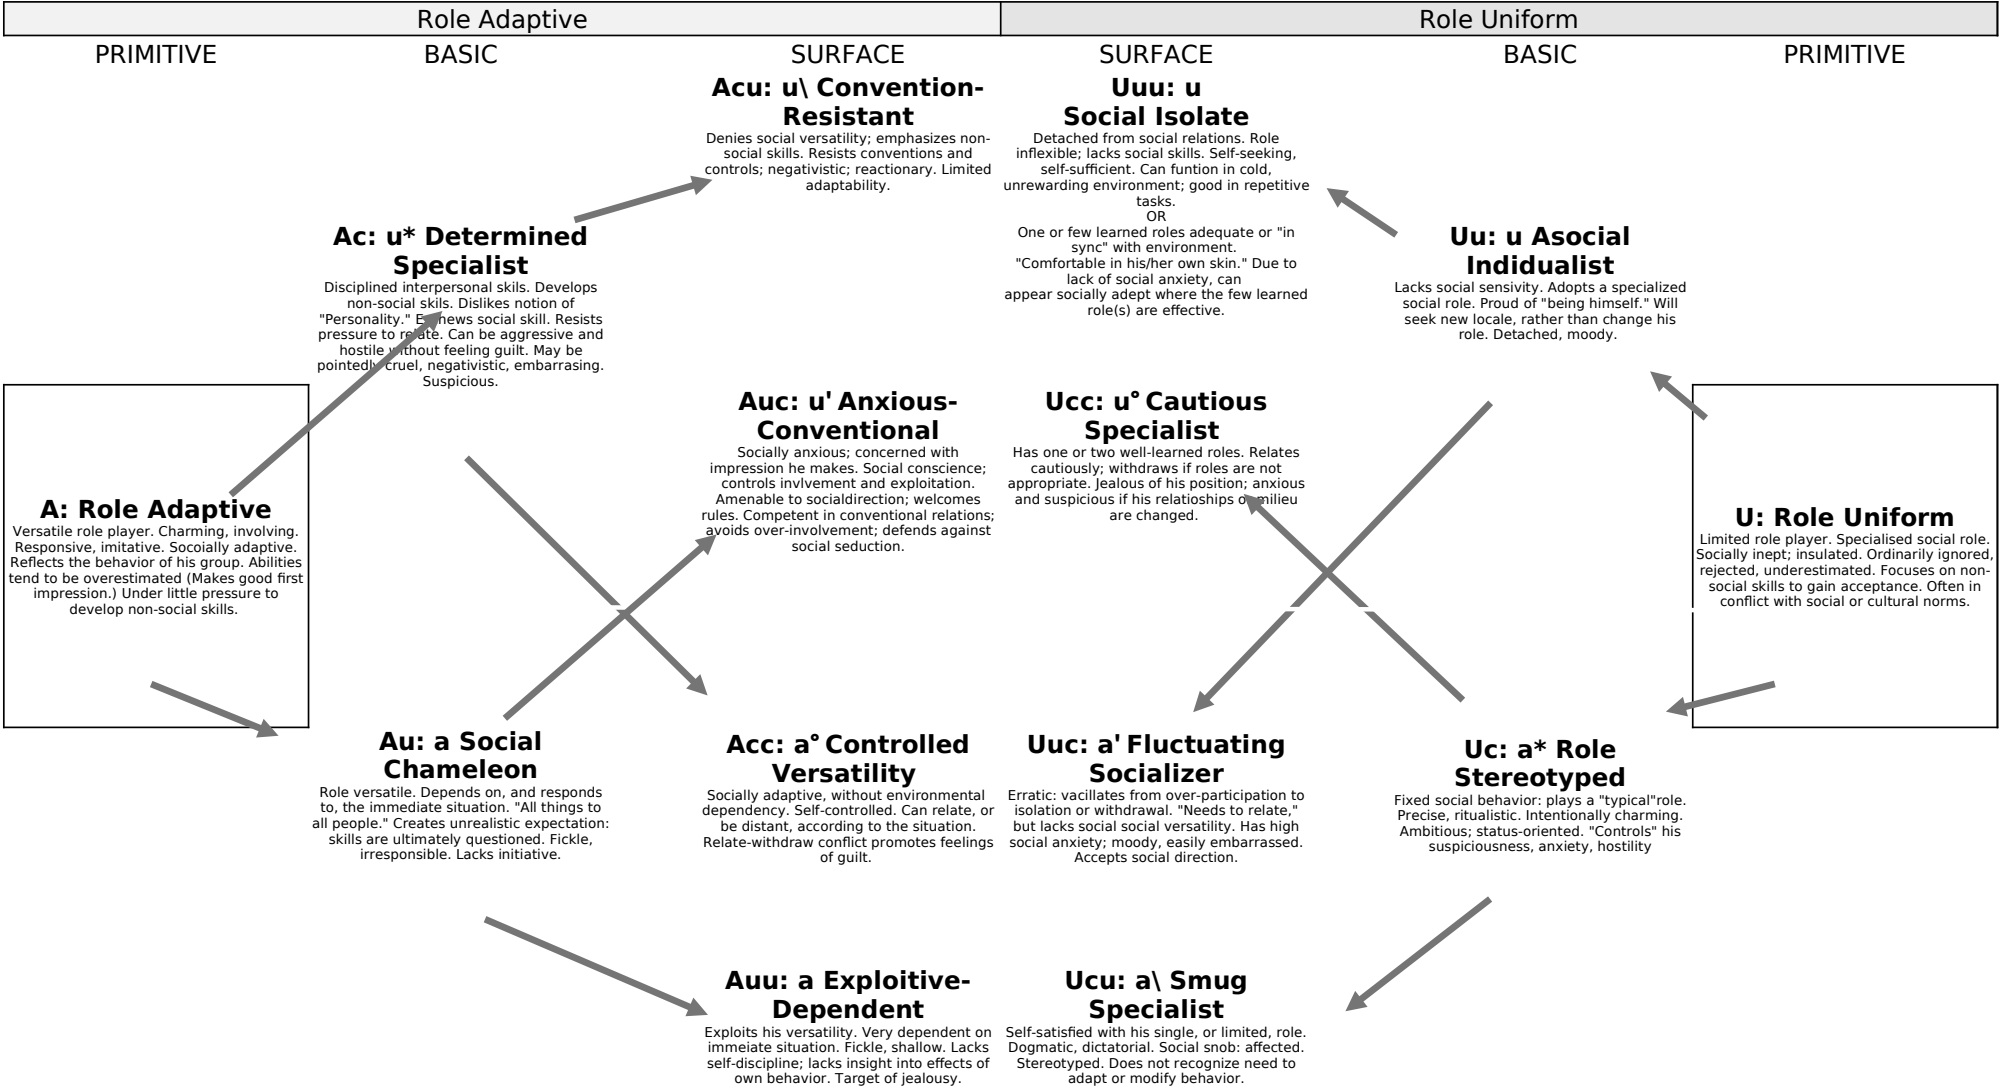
Role Adaptive

Role Uniform

PRIMITIVE

BASIC

SURFACE

SURFACE

BASIC

PRIMITIVE

**Acu: u\ Convention-Resistant**

Denies social versatility; emphasizes non-social skills. Resists conventions and controls; negativistic; reactionary. Limited adaptability.

**Uuu: u Social Isolate**

Detached from social relations. Role inflexible; lacks social skills. Self-seeking, self-sufficient. Can funtion in cold, unrewarding environment; good in repetitive tasks.
OR
One or few learned roles adequate or "in sync" with environment. "Comfortable in his/her own skin." Due to lack of social anxiety, can appear socially adept where the few learned role(s) are effective.

**Ac: u* Determined Specialist**

Disciplined interpersonal skils. Develops non-social skils. Dislikes notion of "Personality." E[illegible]hews social skill. Resists pressure to re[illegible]ate. Can be aggressive and hostile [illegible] feeling guilt. May be pointedl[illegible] cruel, negativistic, embarrasing. Suspicious.

**Uu: u Asocial Indidualist**

Lacks social sensivity. Adopts a specialized social role. Proud of "being himself." Will seek new locale, rather than change his role. Detached, moody.

**Auc: u' Anxious-Conventional**

Socially anxious; concerned with impression he makes. Social conscience; controls invlvement and exploitation. Amenable to socialdirection; welcomes rules. Competent in conventional relations; avoids over-involvement; defends against social seduction.

**Ucc: u° Cautious Specialist**

Has one or two well-learned roles. Relates cautiously; withdraws if roles are not appropriate. Jealous of his position; anxious and suspicious if his relatioships o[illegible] milieu are changed.

**A: Role Adaptive**

Versatile role player. Charming, involving. Responsive, imitative. Socoially adaptive. Reflects the behavior of his group. Abilities tend to be overestimated (Makes good first impression.) Under little pressure to develop non-social skills.

**U: Role Uniform**

Limited role player. Specialised social role. Socially inept; insulated. Ordinarily ignored, rejected, underestimated. Focuses on non-social skills to gain acceptance. Often in conflict with social or cultural norms.

**Au: a Social Chameleon**

Role versatile. Depends on, and responds to, the immediate situation. "All things to all people." Creates unrealistic expectation: skills are ultimately questioned. Fickle, irresponsible. Lacks initiative.

**Acc: a° Controlled Versatility**

Socially adaptive, without environmental dependency. Self-controlled. Can relate, or be distant, according to the situation. Relate-withdraw conflict promotes feelings of guilt.

**Uuc: a' Fluctuating Socializer**

Erratic: vacillates from over-participation to isolation or withdrawal. "Needs to relate," but lacks social social versatility. Has high social anxiety; moody, easily embarrassed. Accepts social direction.

**Uc: a* Role Stereotyped**

Fixed social behavior: plays a "typical"role. Precise, ritualistic. Intentionally charming. Ambitious; status-oriented. "Controls" his suspiciousness, anxiety, hostility

**Auu: a Exploitive-Dependent**

Exploits his versatility. Very dependent on immeiate situation. Fickle, shallow. Lacks self-discipline; lacks insight into effects of own behavior. Target of jealousy.

**Ucu: a\ Smug Specialist**

Self-satisfied with his single, or limited, role. Dogmatic, dictatorial. Social snob: affected. Stereotyped. Does not recognize need to adapt or modify behavior.